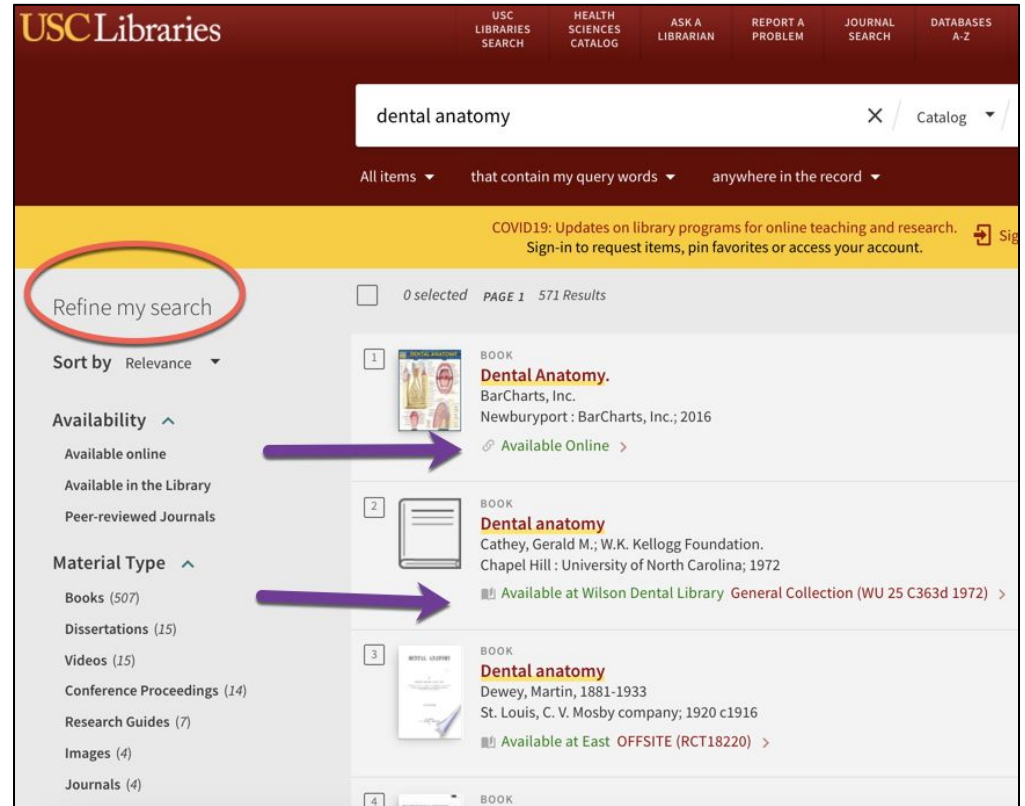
USC Libraries

USC LIBRARIES SEARCH
HEALTH SCIENCES CATALOG
ASK A LIBRARIAN
REPORT A PROBLEM
JOURNAL SEARCH
DATABASES A-Z

dental anatomy
Catalog

All items
that contain my query words
anywhere in the record

COVID19: Updates on library programs for online teaching and research.
Sign-in to request items, pin favorites or access your account.
Sig

Refine my search

Sort by Relevance

Availability
Available online
Available in the Library
Peer-reviewed Journals

Material Type
Books (507)
Dissertations (15)
Videos (15)
Conference Proceedings (14)
Research Guides (7)
Images (4)
Journals (4)

0 selected PAGE 1 571 Results

1
DENTAL ANATOMY
BOOK
Dental Anatomy.
BarCharts, Inc.
Newburyport : BarCharts, Inc.; 2016
Available Online

2
BOOK
Dental anatomy
Cathey, Gerald M.; W.K. Kellogg Foundation.
Chapel Hill : University of North Carolina; 1972
Available at Wilson Dental Library General Collection (WU 25 C363d 1972)

3
DENTAL ANATOMY
BOOK
Dental anatomy
Dewey, Martin, 1881-1933
St. Louis, C. V. Mosby company; 1920 c1916
Available at East OFFSITE (RCT18220)

4
BOOK